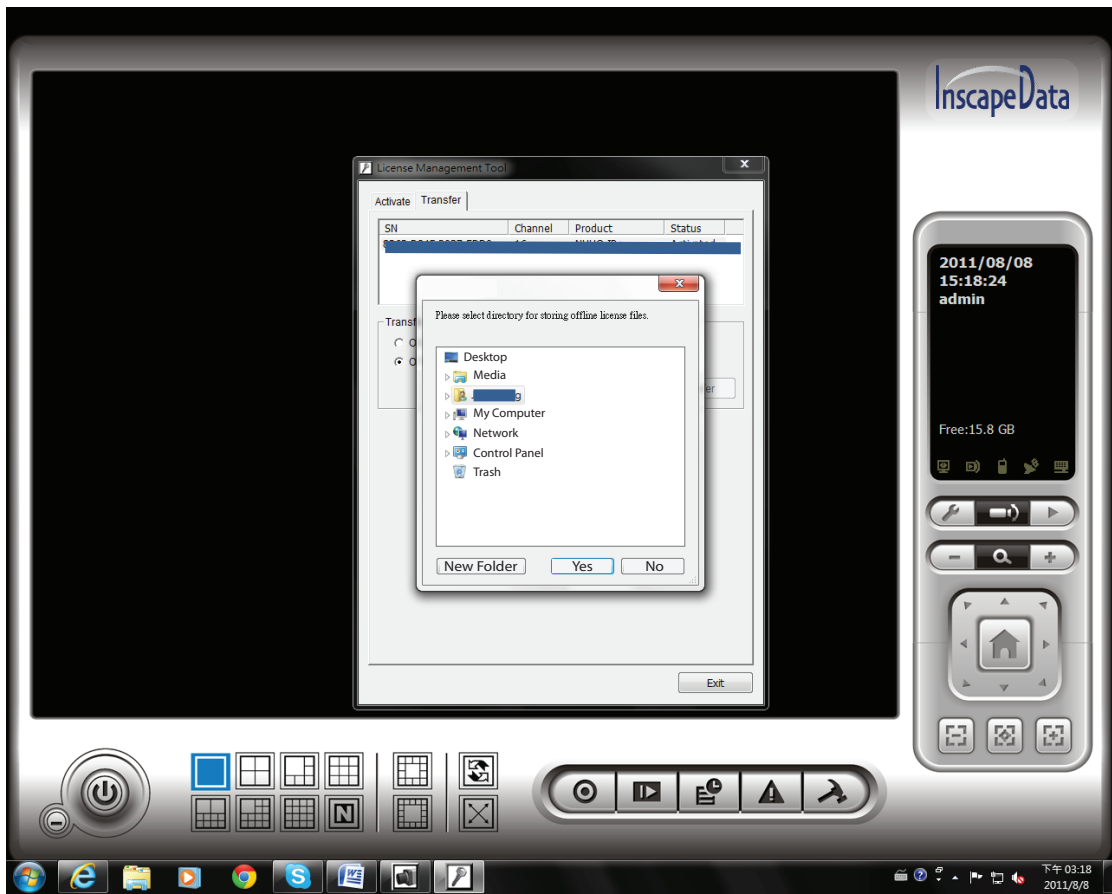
InscapeData

License Management Tool

Activate Transfer

| SN | Channel | Product | Status |
|---|---|---|---|
| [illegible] | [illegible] | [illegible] | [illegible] |

Transf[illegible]

Please select directory for storing offline license files.

Desktop
Media
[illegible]g
My Computer
Network
Control Panel
Trash

New Folder Yes No

Exit

2011/08/08
15:18:24
admin

Free:15.8 GB

N

下午 03:18
2011/8/8